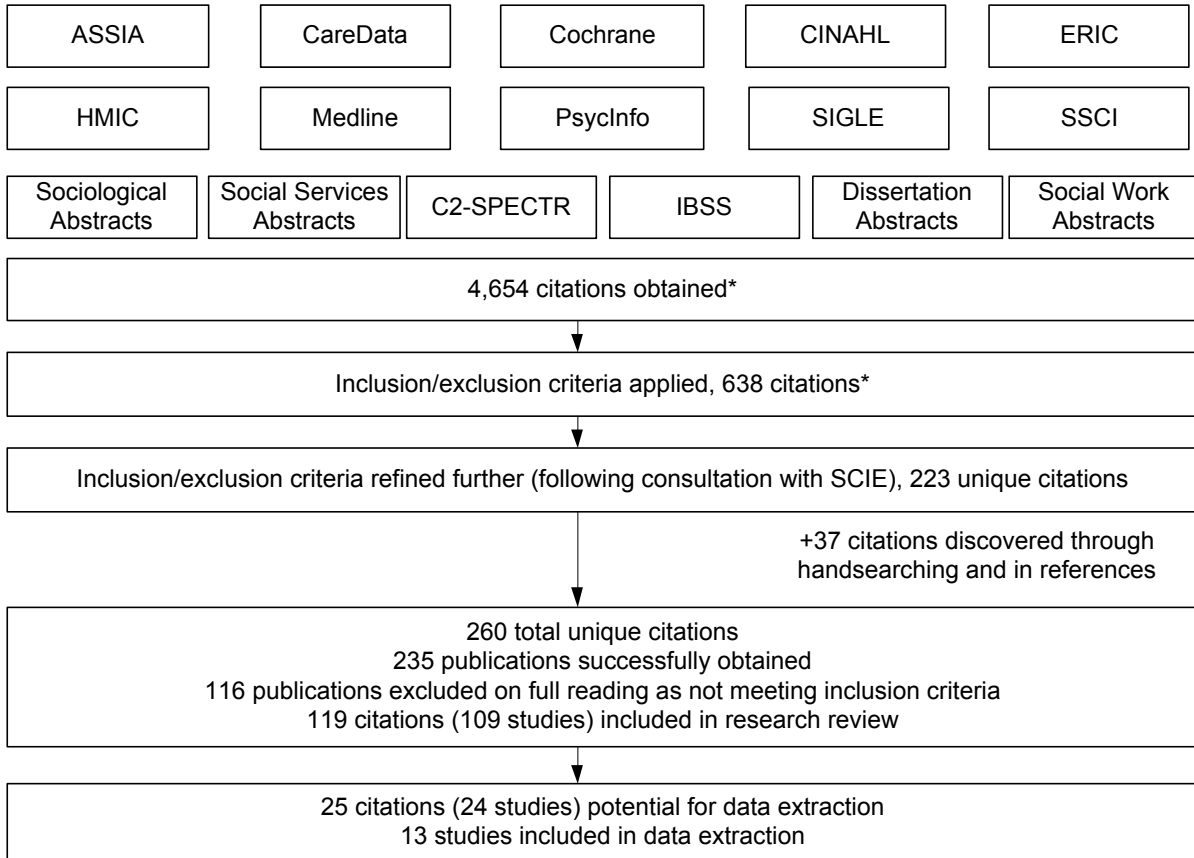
ASSIA

CareData

Cochrane

CINAHL

ERIC

HMIC

Medline

PsycInfo

SIGLE

SSCI

Sociological Abstracts

Social Services Abstracts

C2-SPECTR

IBSS

Dissertation Abstracts

Social Work Abstracts

4,654 citations obtained*

Inclusion/exclusion criteria applied, 638 citations*

Inclusion/exclusion criteria refined further (following consultation with SCIE), 223 unique citations

+37 citations discovered through handsearching and in references

260 total unique citations
235 publications successfully obtained
116 publications excluded on full reading as not meeting inclusion criteria
119 citations (109 studies) included in research review

25 citations (24 studies) potential for data extraction
13 studies included in data extraction